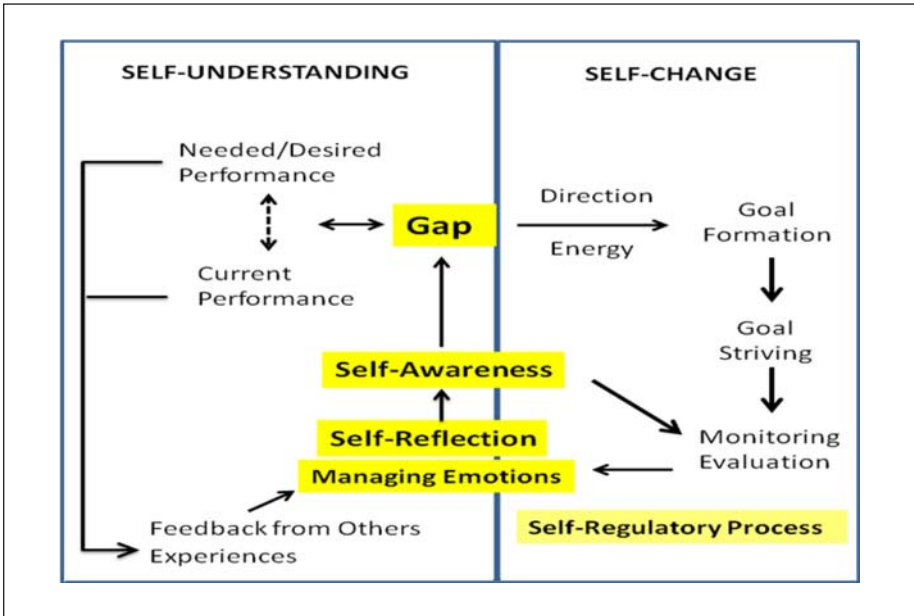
SELF-UNDERSTANDING

Needed/Desired Performance

Current Performance

Gap

Self-Awareness

Self-Reflection

Managing Emotions

Feedback from Others Experiences

SELF-CHANGE

Direction

Energy

Goal Formation

Goal Striving

Monitoring Evaluation

Self-Regulatory Process